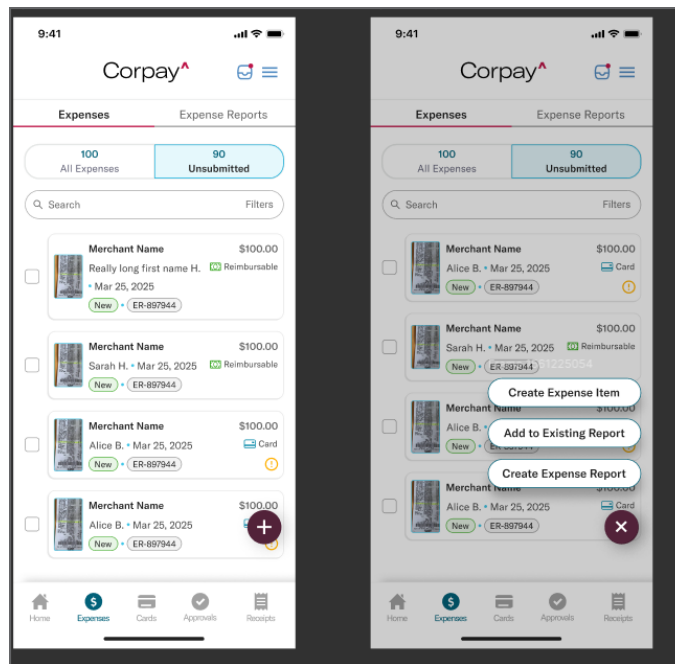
9:41

Corpay

Expenses | Expense Reports

100 All Expenses | 90 Unsubmitted

Search | Filters

Merchant Name $100.00
Really long first name H. • Mar 25, 2025 Reimbursable
New • ER-897944

Merchant Name $100.00
Sarah H. • Mar 25, 2025 Reimbursable
New • ER-897944

Merchant Name $100.00
Alice B. • Mar 25, 2025 Card
New • ER-897944

Merchant Name $100.00
Alice B. • Mar 25, 2025
New • ER-897944

+

Home | Expenses | Cards | Approvals | Receipts

9:41

Corpay

Expenses | Expense Reports

100 All Expenses | 90 Unsubmitted

Search | Filters

Merchant Name $100.00
Alice B. • Mar 25, 2025 Card
New • ER-897944

Merchant Name $100.00
Sarah H. • Mar 25, 2025 Reimbursable
New • ER-897944

Merchant Name
Alice B.
New • ER-897944

Merchant Name Card
New • ER-897944

Create Expense Item

Add to Existing Report

Create Expense Report

×

Home | Expenses | Cards | Approvals | Receipts